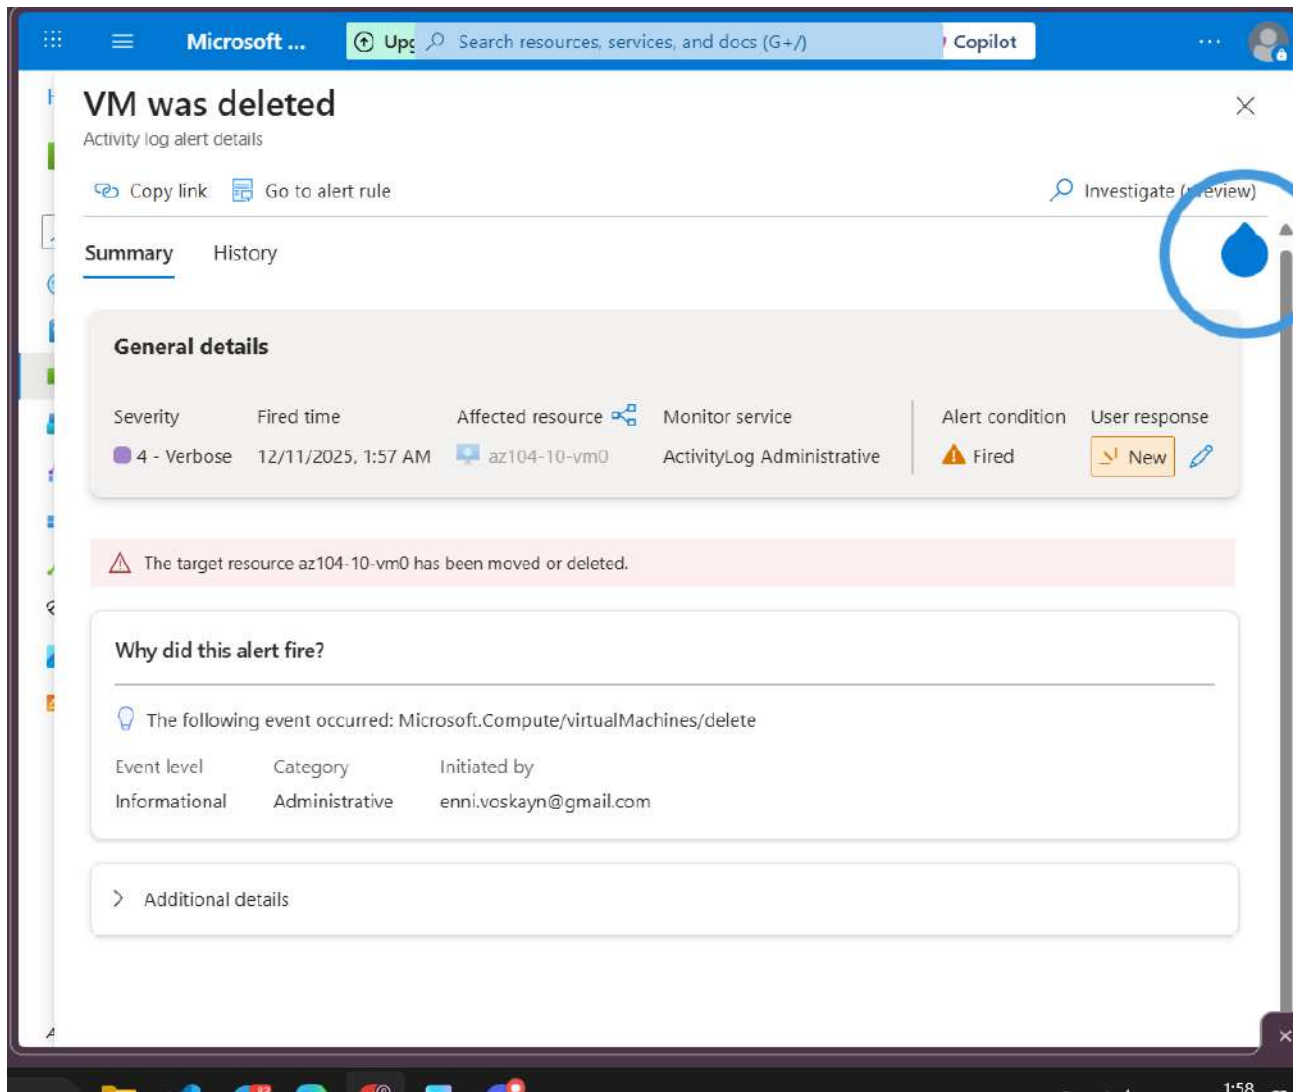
Microsoft ...

Upg

Search resources, services, and docs (G+/)

Copilot

...

VM was deleted

Activity log alert details

Copy link

Go to alert rule

Investigate ([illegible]eview)

Summary

History

General details

| Severity | Fired time | Affected resource | Monitor service | Alert condition | User response |
|---|---|---|---|---|---|
| 4 - Verbose | 12/11/2025, 1:57 AM | az104-10-vm0 | ActivityLog Administrative | Fired | New |

The target resource az104-10-vm0 has been moved or deleted.

Why did this alert fire?

The following event occurred: Microsoft.Compute/virtualMachines/delete

| Event level | Category | Initiated by |
|---|---|---|
| Informational | Administrative | enni.voskayn@gmail.com |

Additional details

1:58